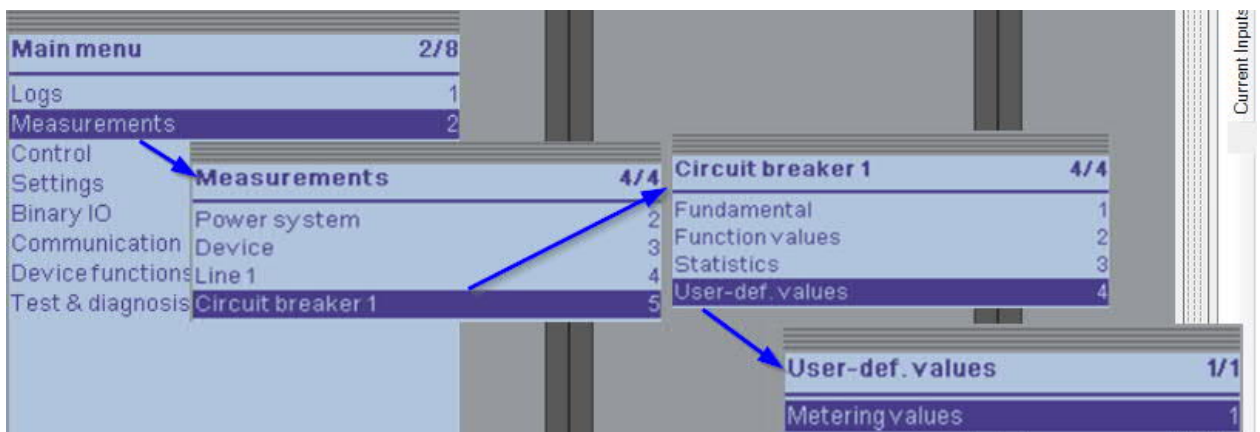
Main menu 2/8
Logs 1
Measurements 2
Control
Settings
Binary IO
Communication
Device functions
Test & diagnosis

Measurements 4/4
Power system 2
Device 3
Line 1 4
Circuit breaker 1 5

Circuit breaker 1 4/4
Fundamental 1
Function values 2
Statistics 3
User-def. values 4

User-def. values 1/1
Metering values 1

Current Inputs